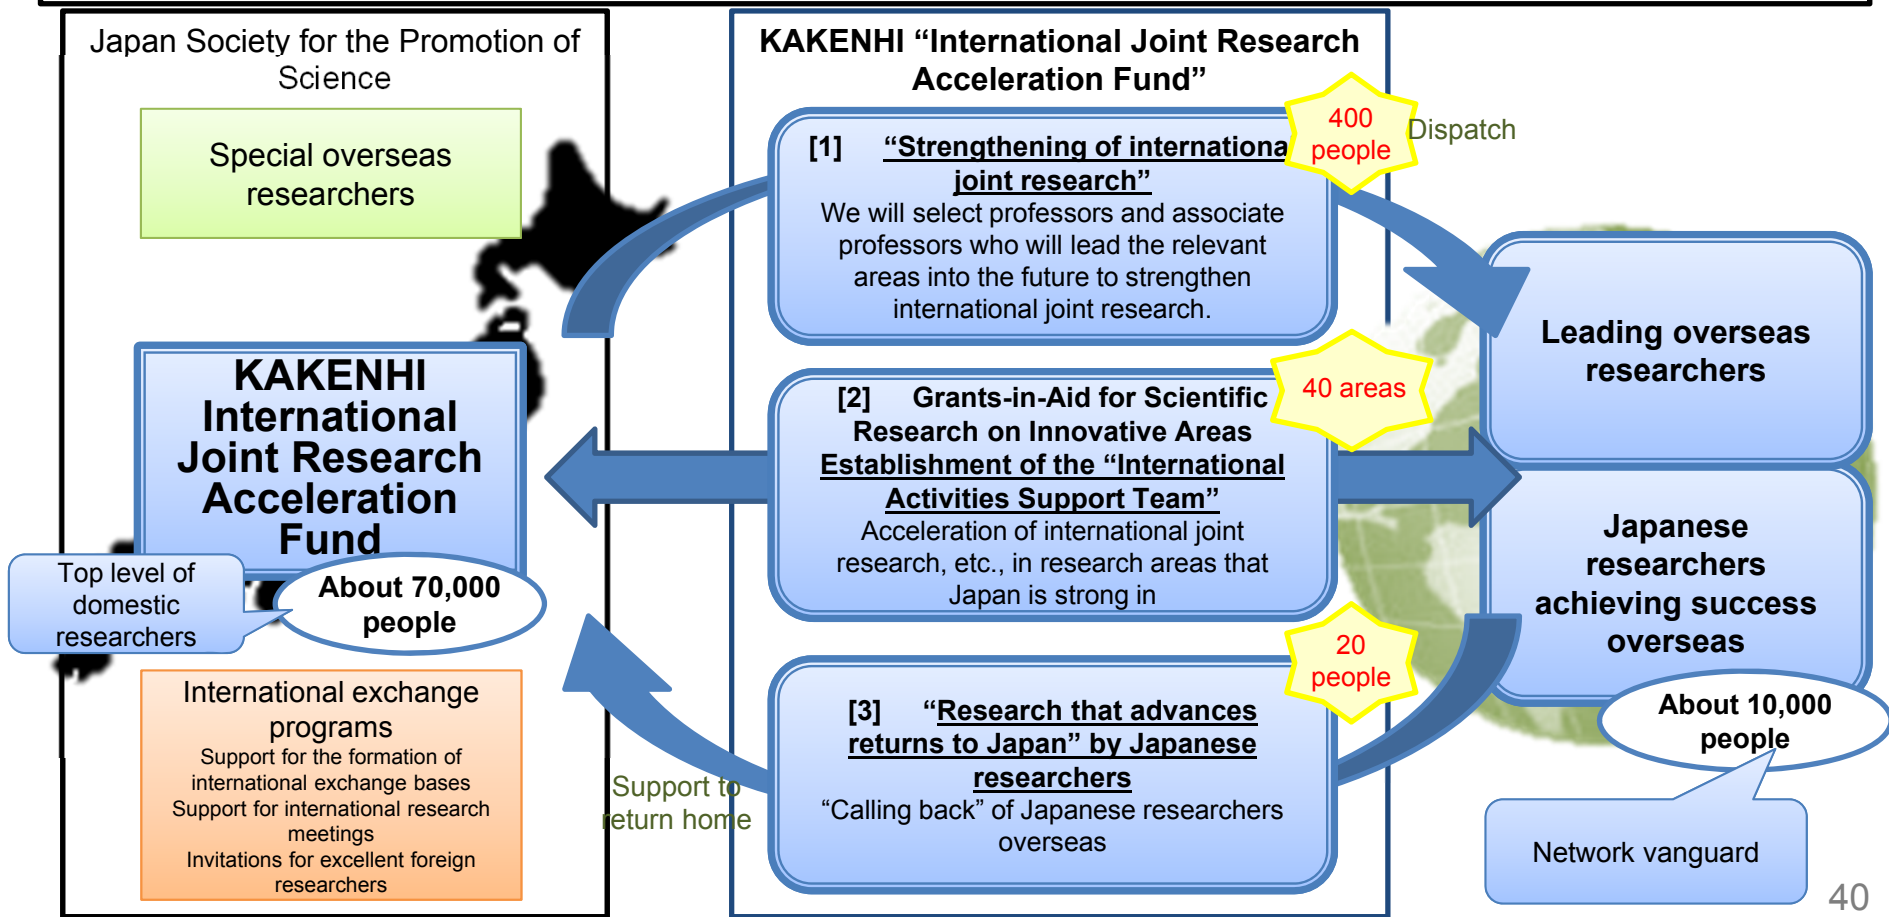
Japan Society for the Promotion of Science

Special overseas researchers

KAKENHI International Joint Research Acceleration Fund

Top level of domestic researchers

About 70,000 people

International exchange programs
Support for the formation of international exchange bases
Support for international research meetings
Invitations for excellent foreign researchers

KAKENHI “International Joint Research Acceleration Fund”

[1] “Strengthening of internationa joint research”
We will select professors and associate professors who will lead the relevant areas into the future to strengthen international joint research.

400 people

Dispatch

[2] Grants-in-Aid for Scientific Research on Innovative Areas
Establishment of the “International Activities Support Team”
Acceleration of international joint research, etc., in research areas that Japan is strong in

40 areas

[3] “Research that advances returns to Japan” by Japanese researchers
“Calling back” of Japanese researchers overseas

20 people

Support to return home

Leading overseas researchers

Japanese researchers achieving success overseas

About 10,000 people

Network vanguard

40